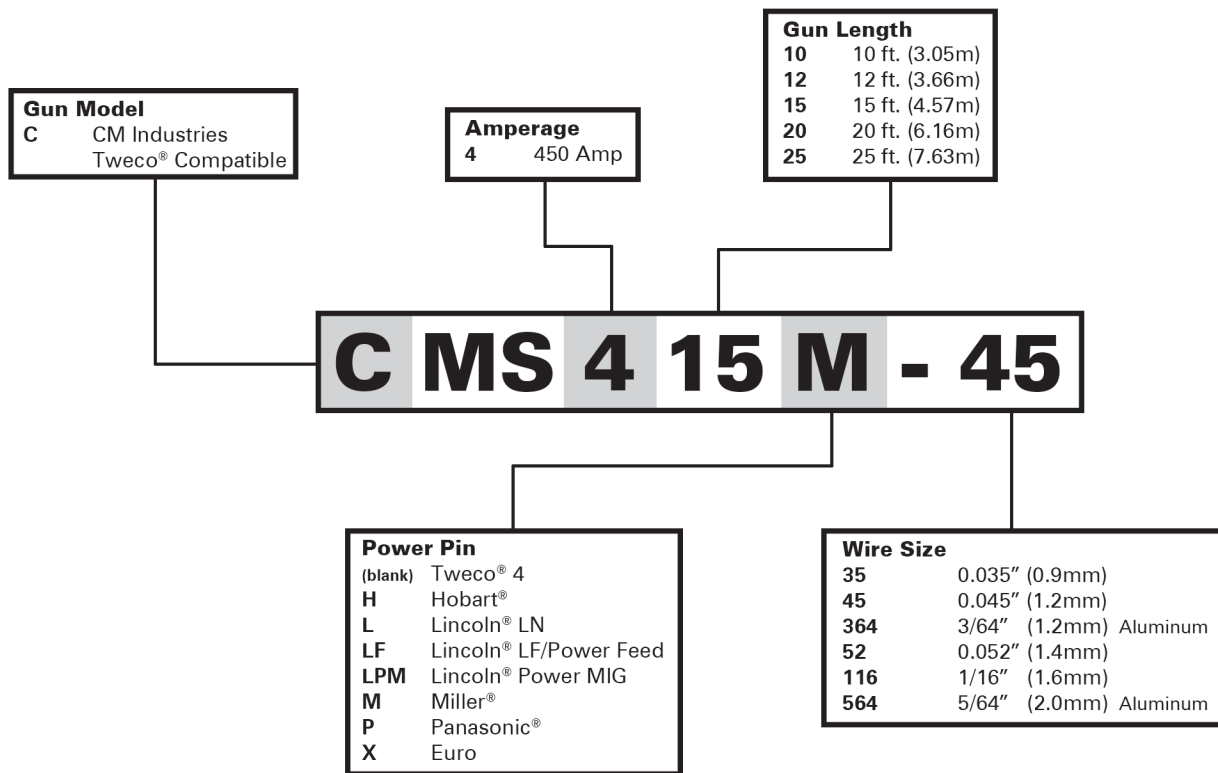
Gun Length

| | |
|---|---|
| **10** | 10 ft. (3.05m) |
| **12** | 12 ft. (3.66m) |
| **15** | 15 ft. (4.57m) |
| **20** | 20 ft. (6.16m) |
| **25** | 25 ft. (7.63m) |

Gun Model

| | |
|---|---|
| **C** | CM Industries Tweco® Compatible |

Amperage

| | |
|---|---|
| **4** | 450 Amp |

C MS 4 15 M - 45

Power Pin

| | |
|---|---|
| (blank) | Tweco® 4 |
| **H** | Hobart® |
| **L** | Lincoln® LN |
| **LF** | Lincoln® LF/Power Feed |
| **LPM** | Lincoln® Power MIG |
| **M** | Miller® |
| **P** | Panasonic® |
| **X** | Euro |

Wire Size

| | |
|---|---|
| **35** | 0.035″ (0.9mm) |
| **45** | 0.045″ (1.2mm) |
| **364** | 3/64″ (1.2mm) Aluminum |
| **52** | 0.052″ (1.4mm) |
| **116** | 1/16″ (1.6mm) |
| **564** | 5/64″ (2.0mm) Aluminum |